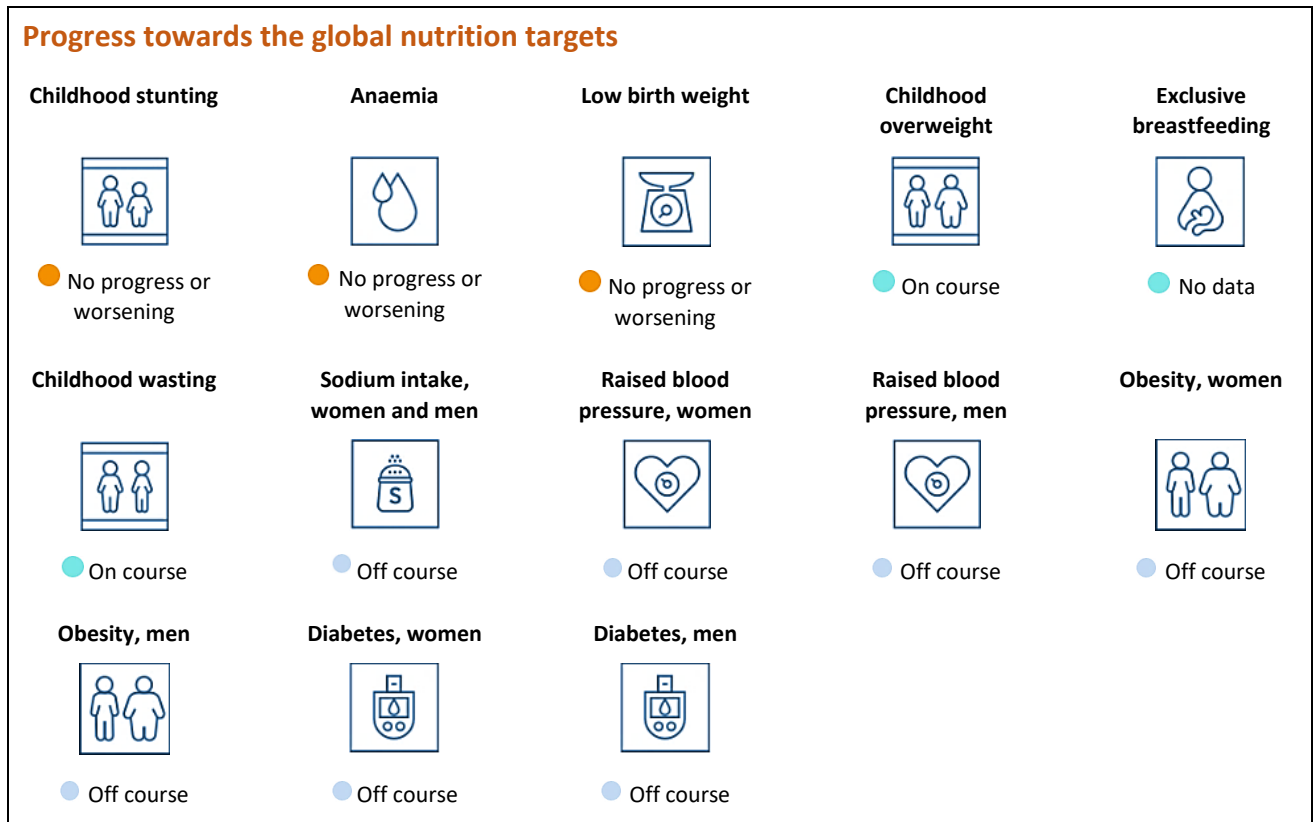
Progress towards the global nutrition targets

Childhood stunting

No progress or worsening

Anaemia

No progress or worsening

Low birth weight

No progress or worsening

Childhood overweight

On course

Exclusive breastfeeding

No data

Childhood wasting

On course

Sodium intake, women and men

S

Off course

Raised blood pressure, women

Off course

Raised blood pressure, men

Off course

Obesity, women

Off course

Obesity, men

Off course

Diabetes, women

Off course

Diabetes, men

Off course